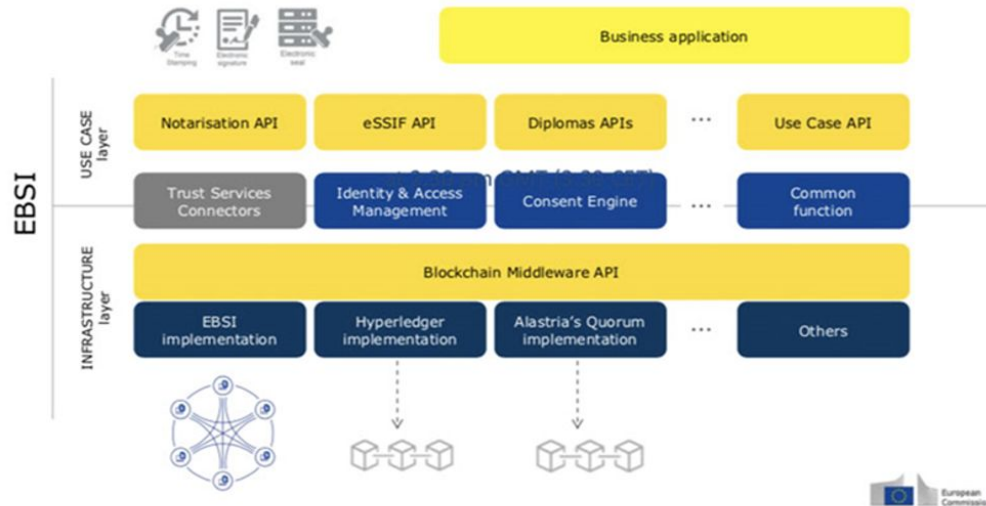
Time Stamping
Electronic signature
Electronic seal

Business application

EBSI

USE CASE layer

Notarisation API
eSSIF API
Diplomas APIs
...
Use Case API

Trust Services Connectors
Identity & Access Management
Consent Engine
...
Common function

INFRASTRUCTURE layer

Blockchain Middleware API

EBSI implementation
Hyperledger implementation
Alastria's Quorum implementation
...
Others

European Commission